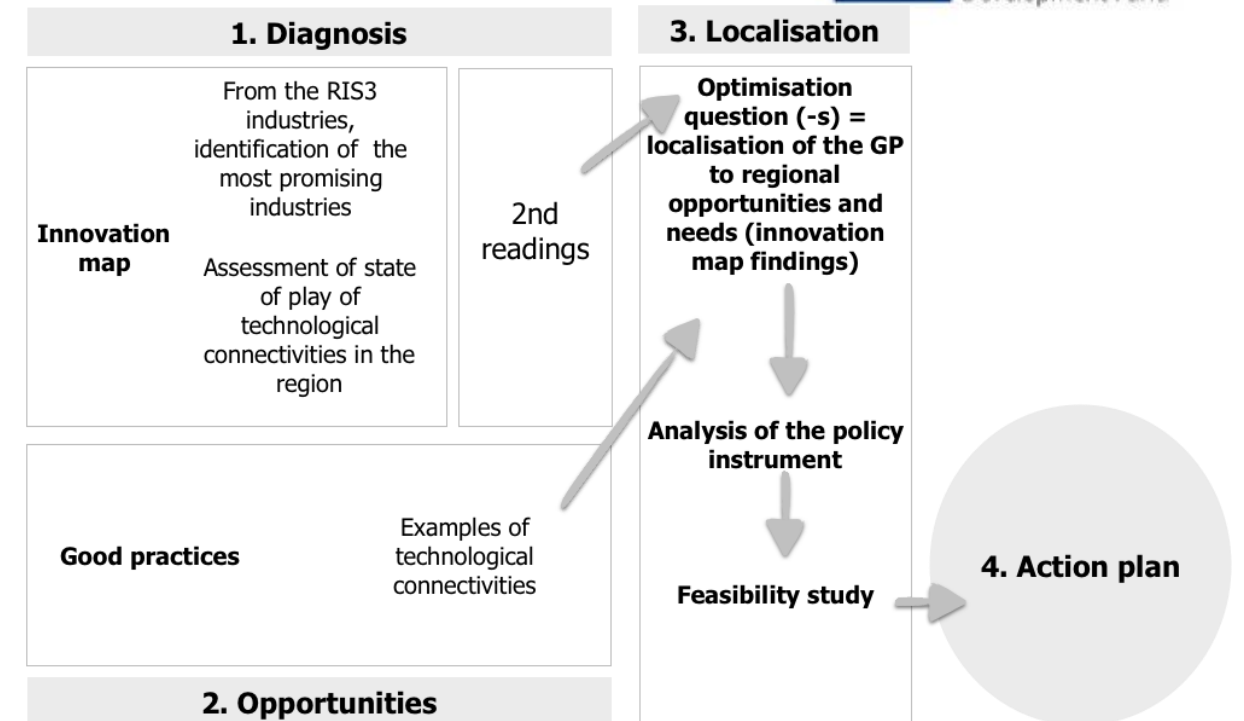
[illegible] Development Fund

1. Diagnosis

Innovation map

From the RIS3 industries, identification of the most promising industries

Assessment of state of play of technological connectivities in the region

2nd readings

Good practices

Examples of technological connectivities

2. Opportunities

3. Localisation

Optimisation question (-s) = localisation of the GP to regional opportunities and needs (innovation map findings)

Analysis of the policy instrument

Feasibility study

4. Action plan